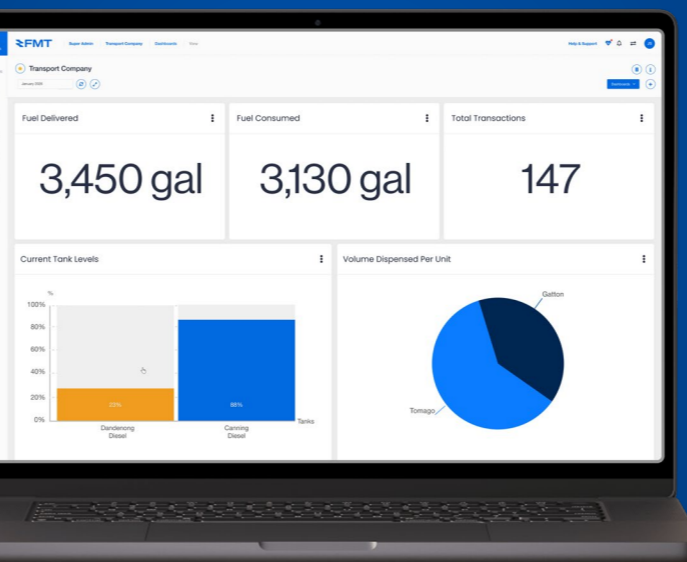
FMT

Super Admin / Transport Company / Dashboards / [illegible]

Help & Support

Transport Company

January 2023

Dashboards

Fuel Delivered

3,450 gal

Fuel Consumed

3,130 gal

Total Transactions

147

Current Tank Levels

%

100%

80%

60%

40%

20%

0%

23%

88%

Dandenong Diesel

Canning Diesel

Tanks

Volume Dispensed Per Unit

Gatton

Tomago